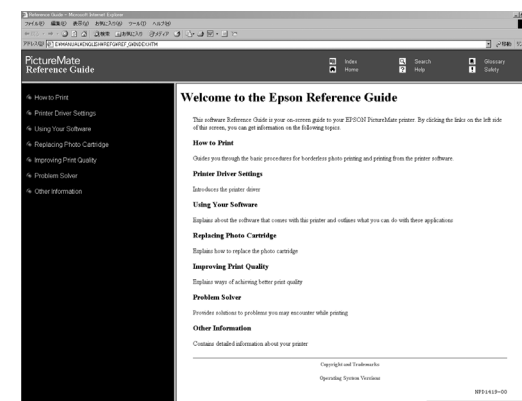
Reference Guide - Microsoft Internet Explorer
ファイル(F) 編集(E) 表示(V) お気に入り(A) ツール(T) ヘルプ(H)
戻る 検索 お気に入り メディア
アドレス(D) E:¥MANUAL¥ENGLISH¥REF¥REF_G¥INDEX.HTM
移動

PictureMate
Reference Guide

Index
Home
Search
Help
Glossary
Safety

How to Print
Printer Driver Settings
Using Your Software
Replacing Photo Cartridge
Improving Print Quality
Problem Solver
Other Information

Welcome to the Epson Reference Guide

This software Reference Guide is your on-screen guide to your EPSON PictureMate printer. By clicking the links on the left side of this screen, you can get information on the following topics.

How to Print

Guides you through the basic procedures for borderless photo printing and printing from the printer software.

Printer Driver Settings

Introduces the printer driver

Using Your Software

Explains about the software that comes with this printer and outlines what you can do with these applications

Replacing Photo Cartridge

Explains how to replace the photo cartridge

Improving Print Quality

Explains ways of achieving better print quality

Problem Solver

Provides solutions to problems you may encounter while printing

Other Information

Contains detailed information about your printer

Copyright and Trademarks

Operating System Versions

NPD1419-00